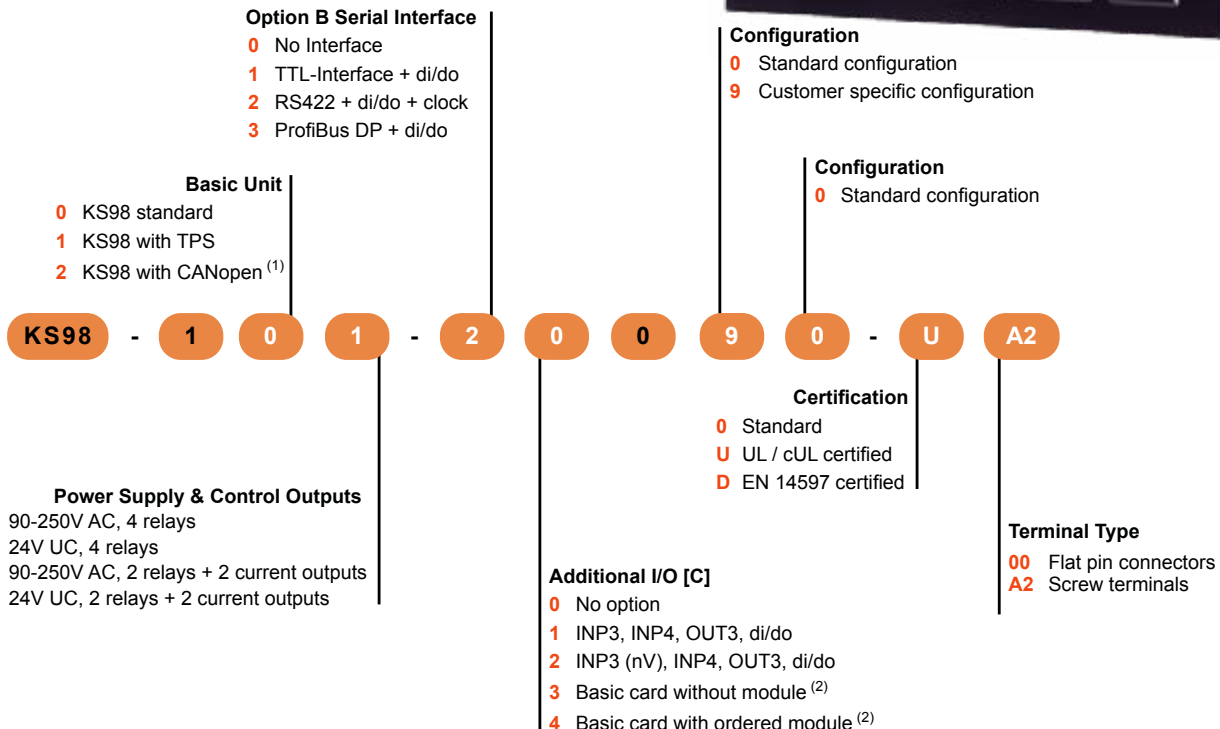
Option B Serial Interface
0 No Interface
1 TTL-Interface + di/do
2 RS422 + di/do + clock
3 ProfiBus DP + di/do

Configuration
0 Standard configuration
9 Customer specific configuration

Configuration
0 Standard configuration

Basic Unit
0 KS98 standard
1 KS98 with TPS
2 KS98 with CANopen $^{(1)}$

KS98 - 1 0 1 - 2 0 0 9 0 - U A2

Certification
0 Standard
U UL / cUL certified
D EN 14597 certified

Power Supply & Control Outputs
90-250V AC, 4 relays
24V UC, 4 relays
90-250V AC, 2 relays + 2 current outputs
24V UC, 2 relays + 2 current outputs

Terminal Type
00 Flat pin connectors
A2 Screw terminals

Additional I/O [C]
0 No option
1 INP3, INP4, OUT3, di/do
2 INP3 (nV), INP4, OUT3, di/do
3 Basic card without module $^{(2)}$
4 Basic card with ordered module $^{(2)}$